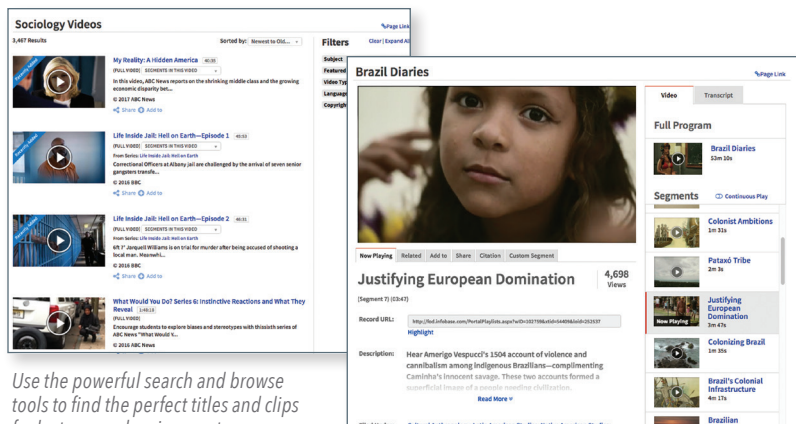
Sociology Videos

Page Link

3,467 Results

Sorted by: Newest to Old...

Filters

Clear | Expand All

Subject

Featured

Video Type

Language

Copyright

My Reality: A Hidden America 40:35

(FULL VIDEO) SEGMENTS IN THIS VIDEO

In this video, ABC News reports on the shrinking middle class and the growing economic disparity bet...

© 2017 ABC News

Share Add to

Life Inside Jail: Hell on Earth—Episode 1 45:53

(FULL VIDEO) SEGMENTS IN THIS VIDEO

From Series: Life Inside Jail: Hell on Earth

Correctional Officers at Albany jail are challenged by the arrival of seven senior gangsters transfe...

© 2016 BBC

Share Add to

Life Inside Jail: Hell on Earth—Episode 2 46:31

(FULL VIDEO) SEGMENTS IN THIS VIDEO

From Series: Life Inside Jail: Hell on Earth

6ft 7" Jarquell Williams is on trial for murder after being accused of shooting a local man. Meanwhi...

Share Add to

What Would You Do? Series 6: Instinctive Reactions and What They Reveal 1:49:14

(FULL VIDEO)

Encourage students to explore biases and stereotypes with thissixth series of ABC News "What Would Y...

© 2016 ABC News

Brazil Diaries

Page Link

Video | Transcript

Full Program

Brazil Diaries
53m 10s

Segments

Continuous Play

Colonist Ambitions
1m 31s

Pataxó Tribe
2m 3s

Now Playing

Justifying European Domination
3m 47s

Colonizing Brazil
1m 35s

Brazil's Colonial Infrastructure
4m 17s

Brazilian

Now Playing | Related | Add to | Share | Citation | Custom Segment

Justifying European Domination

4,698 Views

(Segment 7) (03:47)

Record URL: http://fod.infobase.com/PortalPlaylists.aspx?wID=102759&xtid=54409&loid=252537

Highlight

Description: Hear Amerigo Vespucci's 1504 account of violence and cannibalism among indigenous Brazilians—complimenting Caminha's innocent savage. These two accounts formed a superficial image of a people needing civilization.

Read More

Use the powerful search and browse tools to find the perfect titles and clips